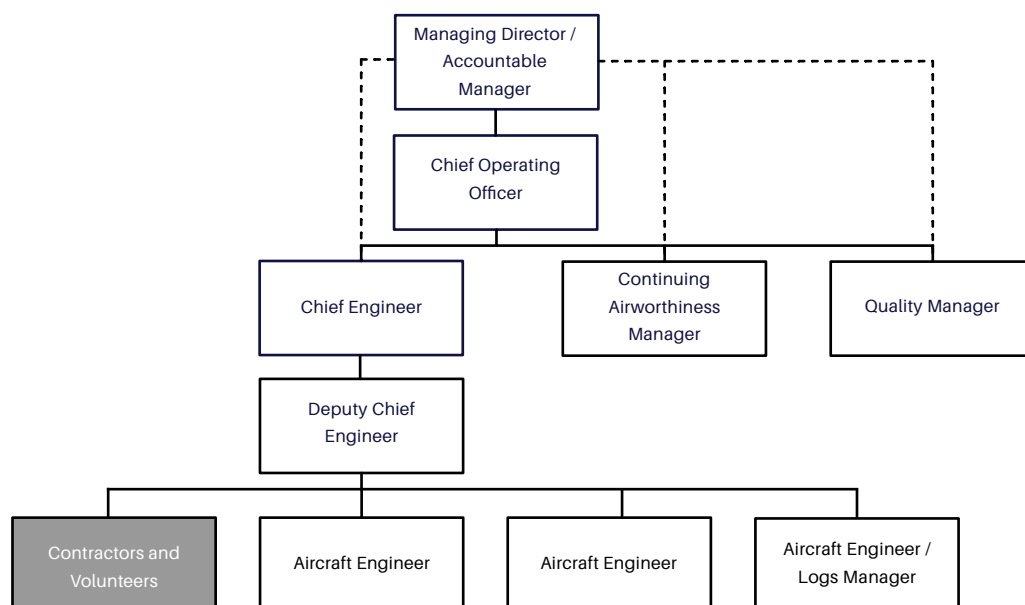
Managing Director / Accountable Manager

Chief Operating Officer

Chief Engineer

Continuing Airworthiness Manager

Quality Manager

Deputy Chief Engineer

Contractors and Volunteers

Aircraft Engineer

Aircraft Engineer

Aircraft Engineer / Logs Manager